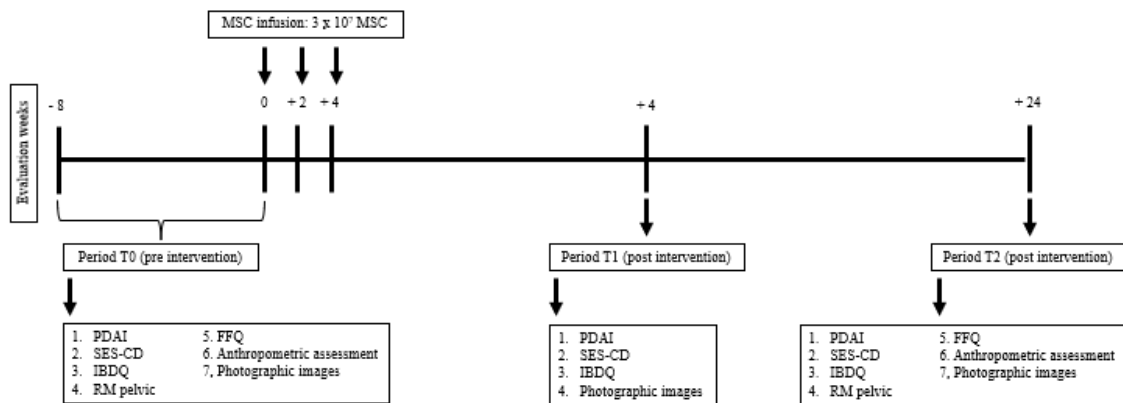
MSC infusion: 3 x $10^7$ MSC

Evaluation weeks

- 8

0

+ 2

+ 4

+ 4

+ 24

Period T0 (pre intervention)

Period T1 (post intervention)

Period T2 (post intervention)

1. PDAI
2. SES-CD
3. IBDQ
4. RM pelvic
5. FFQ
6. Anthropometric assessment
7, Photographic images

1. PDAI
2. SES-CD
3. IBDQ
4. Photographic images

1. PDAI
2. SES-CD
3. IBDQ
4. RM pelvic
5. FFQ
6. Anthropometric assessment
7, Photographic images